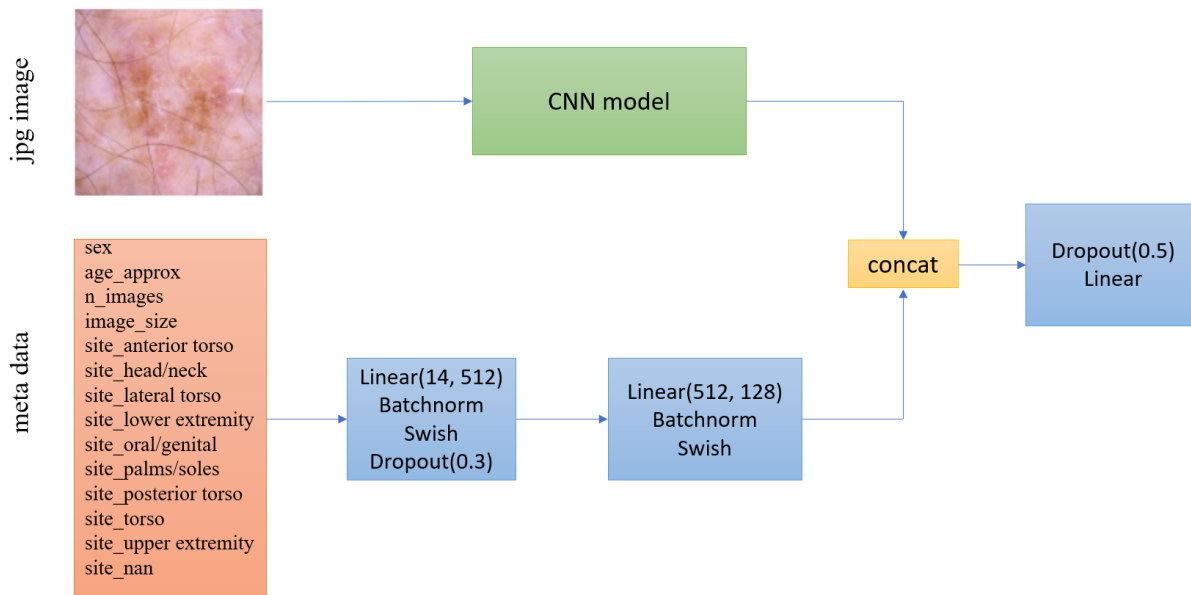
jpg image

CNN model

meta data

sex
age_approx
n_images
image_size
site_anterior torso
site_head/neck
site_lateral torso
site_lower extremity
site_oral/genital
site_palms/soles
site_posterior torso
site_torso
site_upper extremity
site_nan

Linear(14, 512)
Batchnorm
Swish
Dropout(0.3)

Linear(512, 128)
Batchnorm
Swish

concat

Dropout(0.5)
Linear